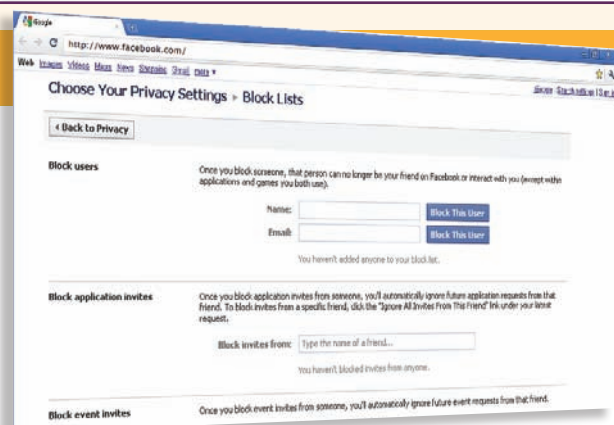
Google

http://www.facebook.com/

Web Images Videos Maps News Shopping Gmail more ▾

Choose Your Privacy Settings ▸ Block Lists

‹ Back to Privacy

Block users

Once you block someone, that person can no longer be your friend on Facebook or interact with you (except within applications and games you both use).

Name:

Block This User

Email:

Block This User

You haven't added anyone to your block list.

Block application invites

Once you block application invites from someone, you'll automatically ignore future application requests from that friend. To block invites from a specific friend, click the "Ignore All Invites From This Friend" link under your latest request.

Block invites from:

Type the name of a friend...

You haven't blocked invites from anyone.

Block event invites

Once you block event invites from someone, you'll automatically ignore future event requests from that friend.